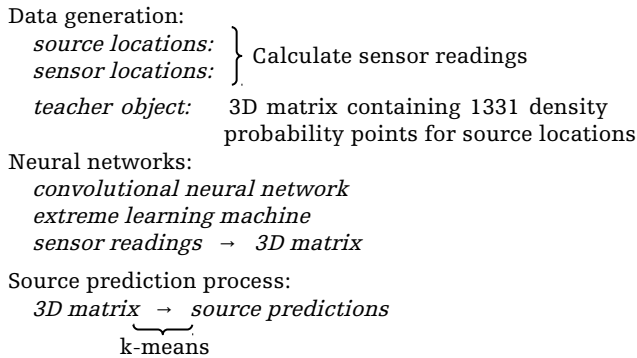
Data generation:
*source locations:*
*sensor locations:* } Calculate sensor readings
*teacher object:* 3D matrix containing 1331 density probability points for source locations

Neural networks:
*convolutional neural network*
*extreme learning machine*
*sensor readings* → *3D matrix*

Source prediction process:
*3D matrix* → *source predictions*
k-means